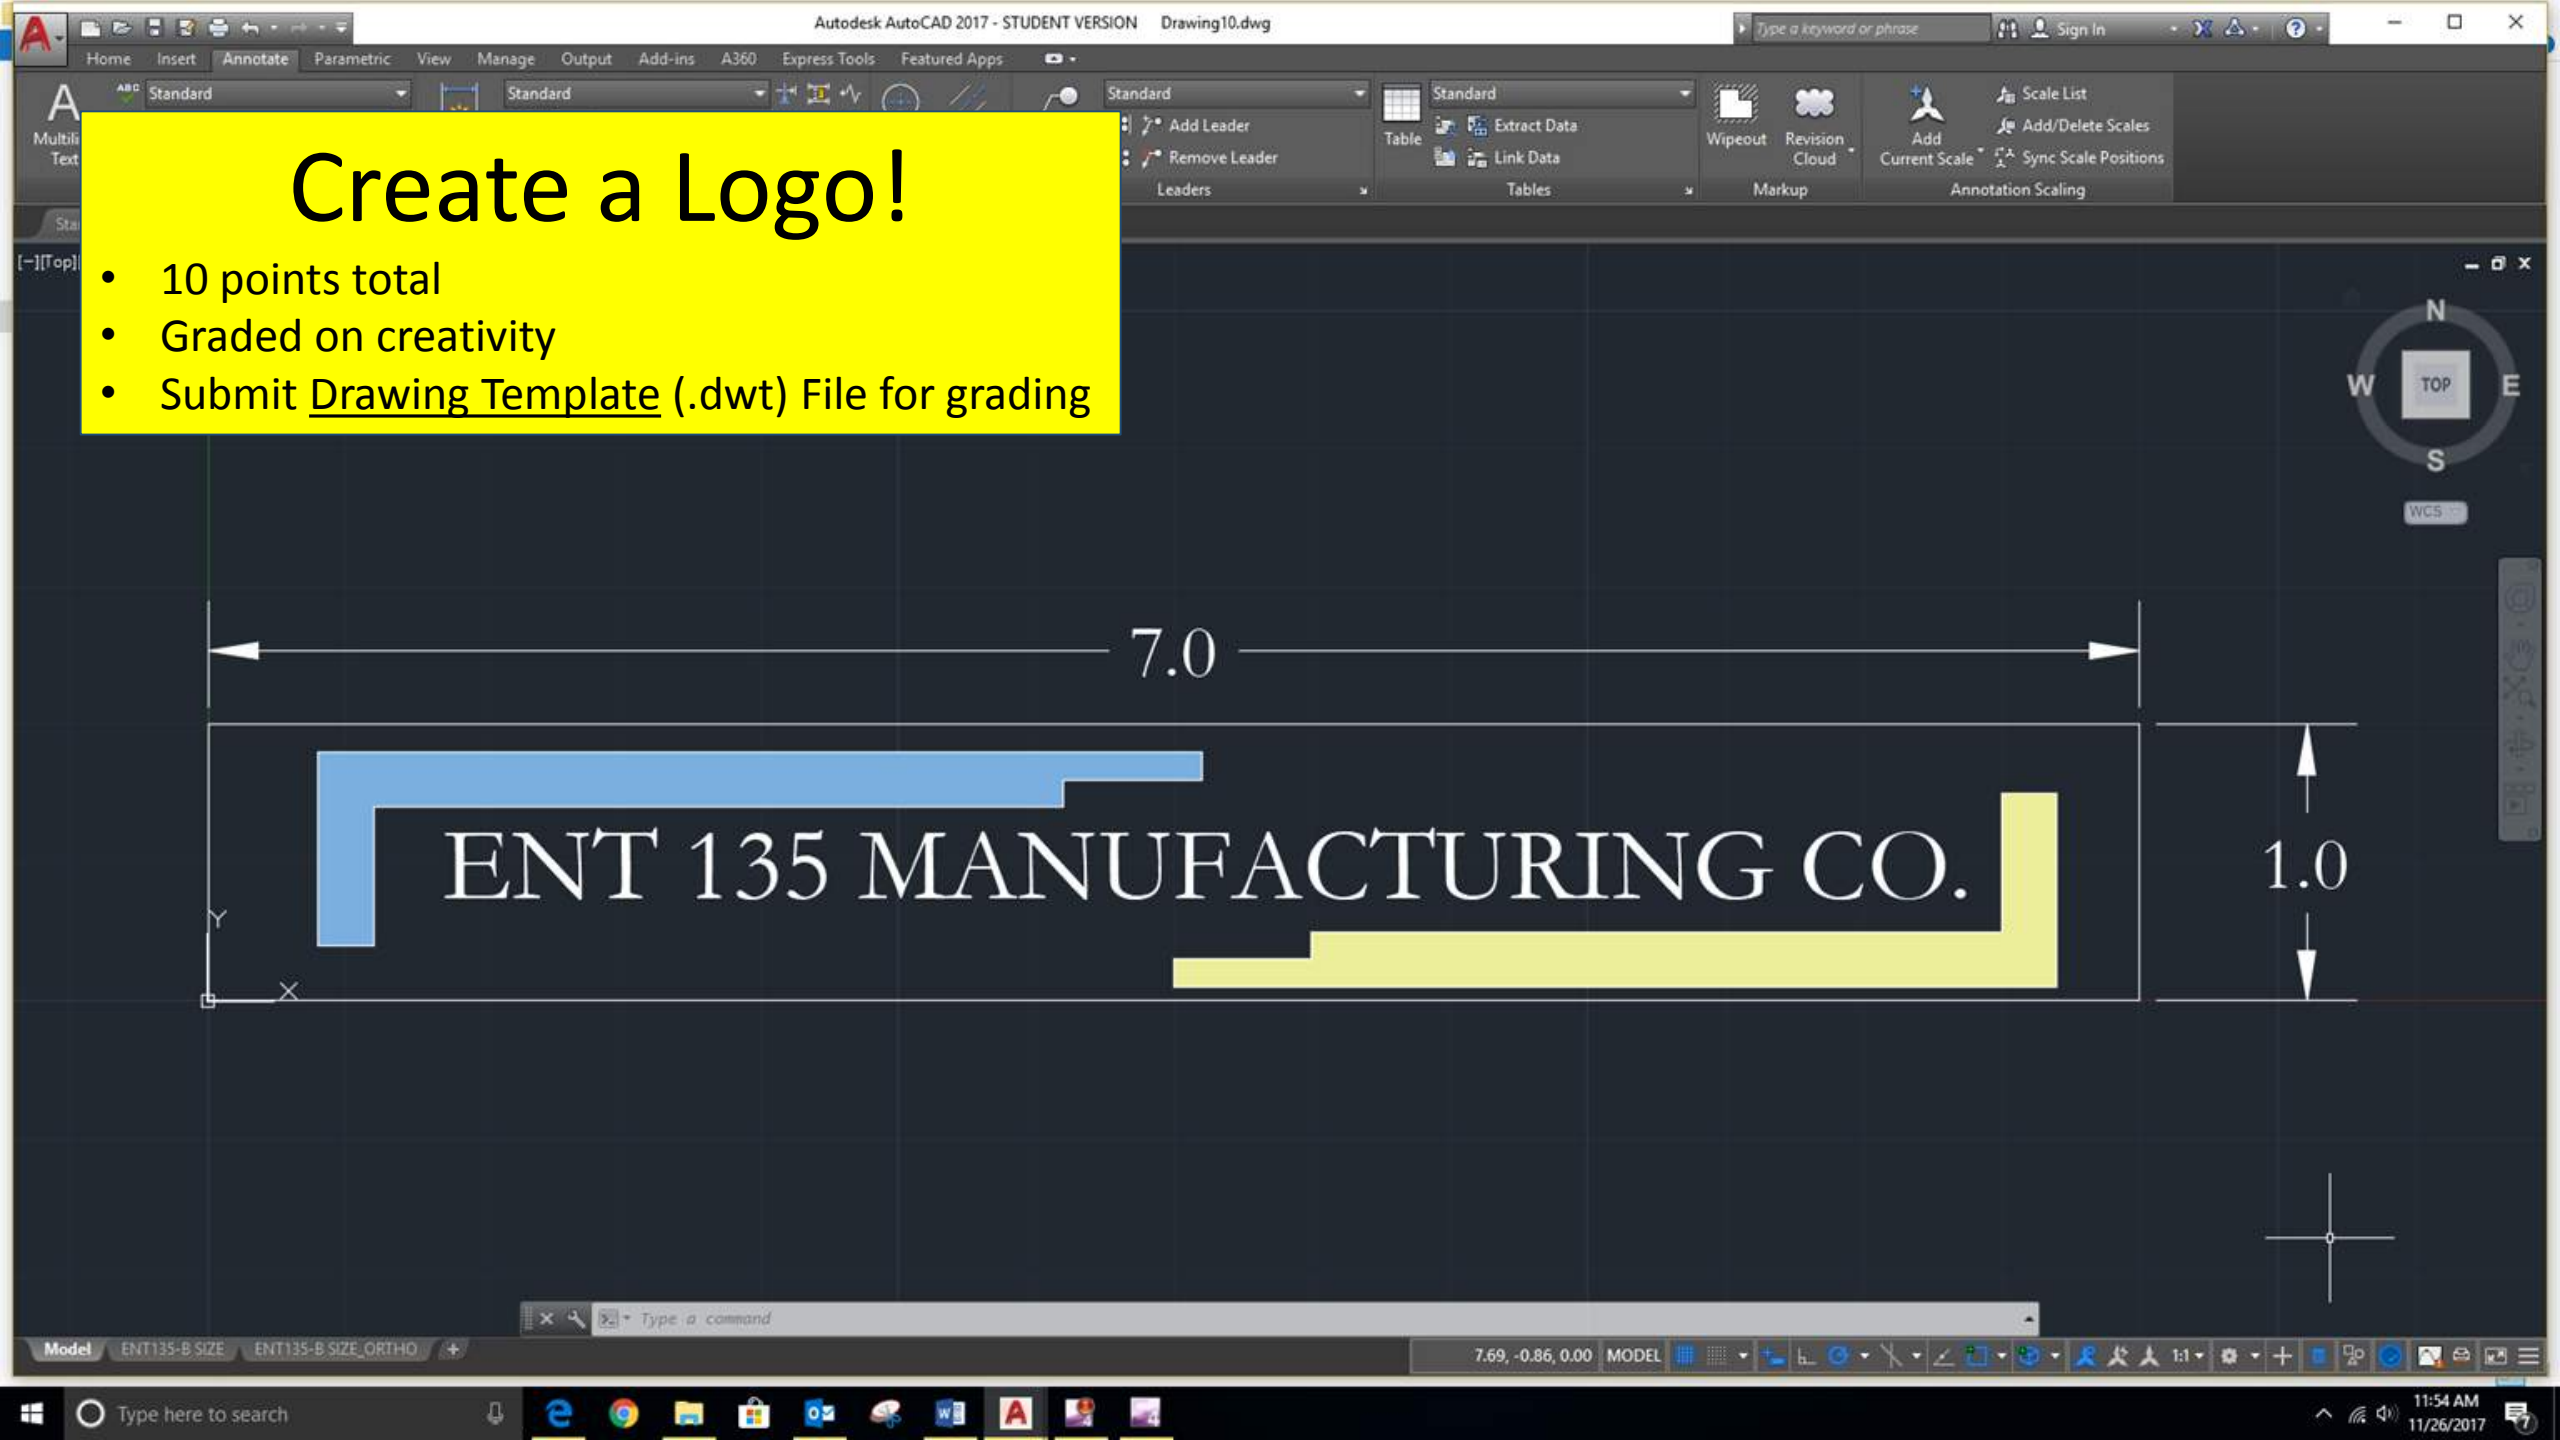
Autodesk AutoCAD 2017 - STUDENT VERSION Drawing10.dwg

Type a keyword or phrase

Sign In

Home Insert Annotate Parametric View Manage Output Add-ins A360 Express Tools Featured Apps

Multiline Text

Standard

Standard

Standard

Add Leader

Remove Leader

Leaders

Table

Standard

Extract Data

Link Data

Tables

Wipeout

Revision Cloud

Markup

Add Current Scale

Scale List

Add/Delete Scales

Sync Scale Positions

Annotation Scaling

Create a Logo!

- 10 points total
- Graded on creativity
- Submit Drawing Template (.dwt) File for grading

[-][Top][

N

W

TOP

E

S

WCS

7.0

ENT 135 MANUFACTURING CO.

1.0

Y

X

Type a command

Model ENT135-B SIZE ENT135-B SIZE_ORTHO

7.69, -0.86, 0.00 MODEL

1:1

Type here to search

11:54 AM

11/26/2017